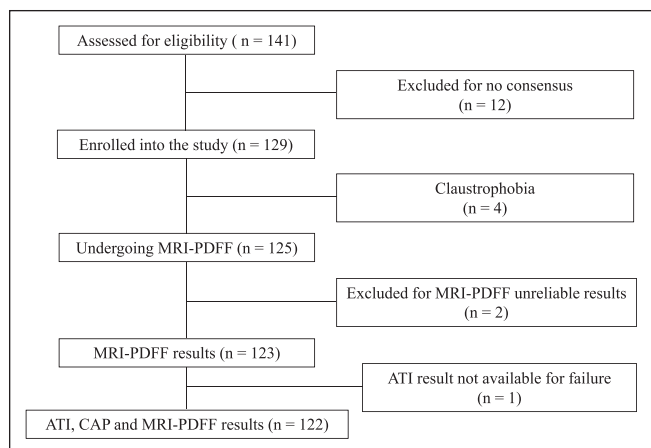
Assessed for eligibility ( n = 141)

Excluded for no consensus (n = 12)

Enrolled into the study (n = 129)

Claustrophobia (n = 4)

Undergoing MRI-PDFF (n = 125)

Excluded for MRI-PDFF unreliable results (n = 2)

MRI-PDFF results (n = 123)

ATI result not available for failure (n = 1)

ATI, CAP and MRI-PDFF results (n = 122)